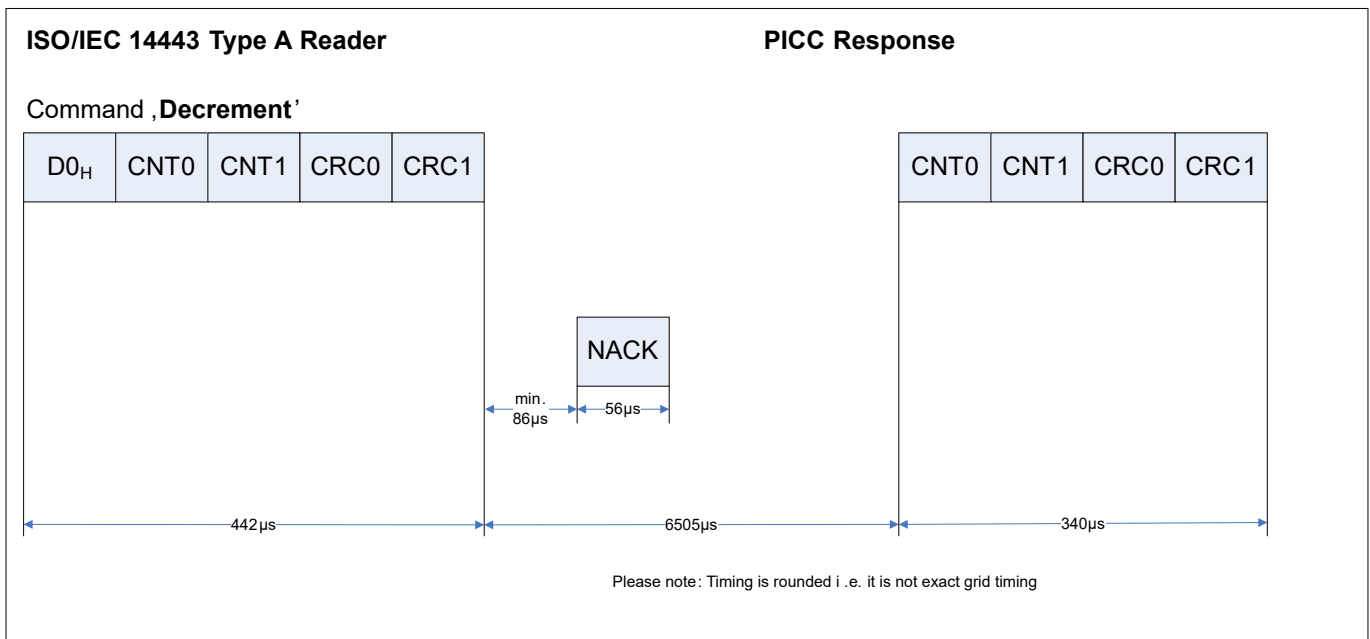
ISO/IEC 14443 Type A Reader

PICC Response

Command ‚Decrement'

| $D0_H$ | CNT0 | CNT1 | CRC0 | CRC1 |
|---|---|---|---|---|

| CNT0 | CNT1 | CRC0 | CRC1 |
|---|---|---|---|

NACK

min. 86µs

56µs

442µs

6505µs

340µs

Please note: Timing is rounded i .e. it is not exact grid timing